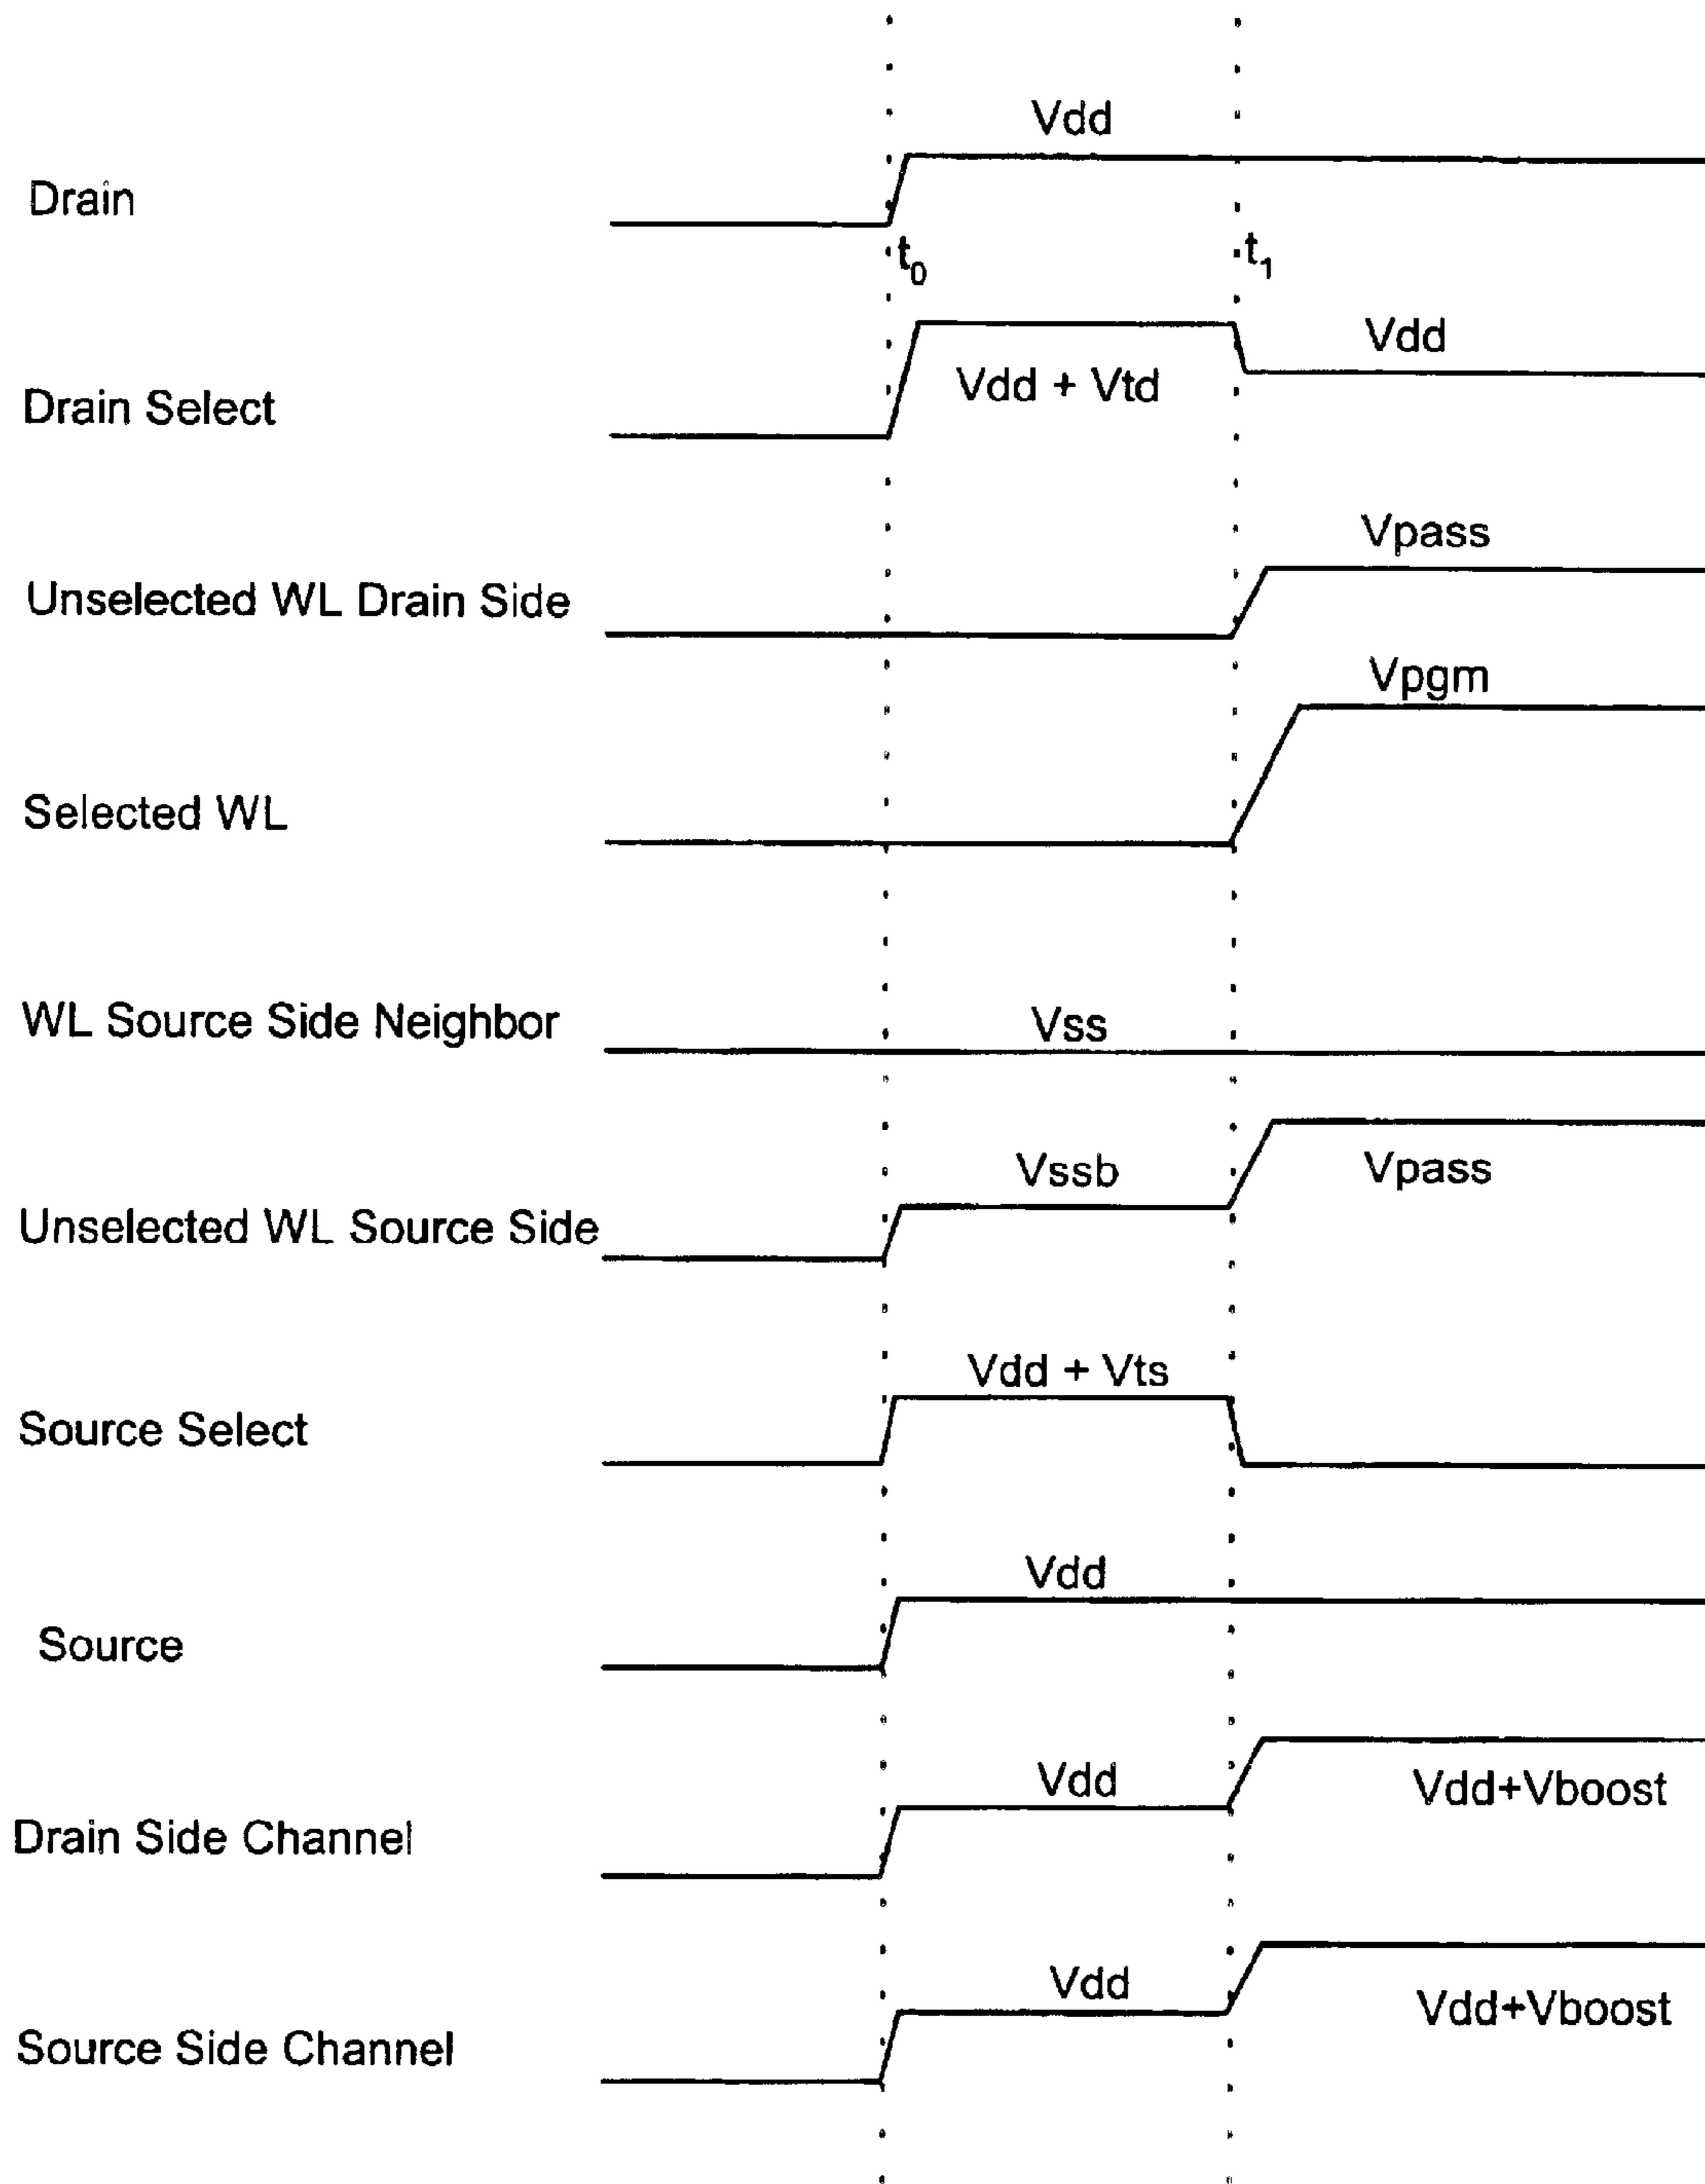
Vdd

Drain

$t_0$ $t_1$

Vdd

Drain Select

Vdd + Vtd

Vpass

Unselected WL Drain Side

Vpgm

Selected WL

WL Source Side Neighbor

Vss

Unselected WL Source Side

Vssb

Vpass

Vdd + Vts

Source Select

Vdd

Source

Vdd

Vdd+Vboost

Drain Side Channel

Vdd

Vdd+Vboost

Source Side Channel